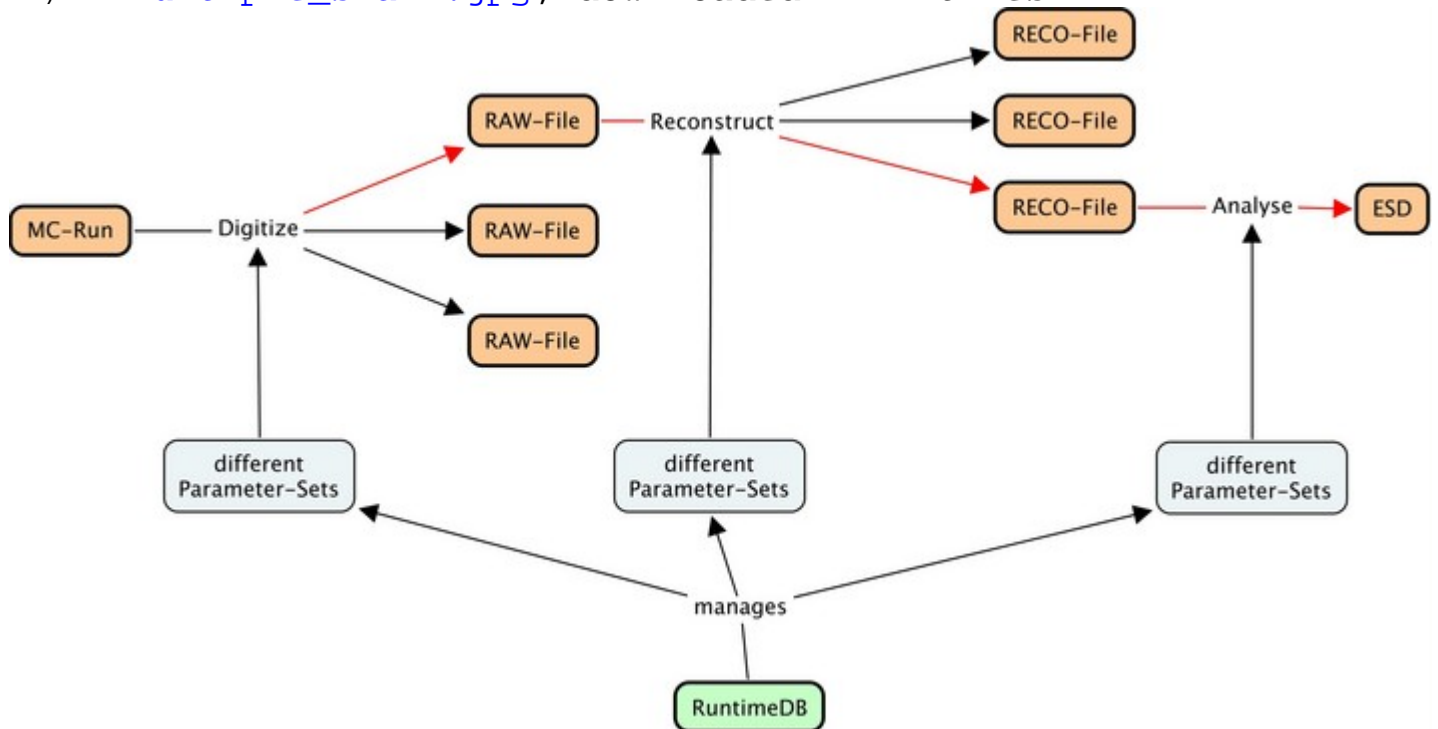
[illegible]

RECO-File

RAW-File

Reconstruct

RECO-File

RECO-File

Analyse

ESD

MC-Run

Digitize

RAW-File

RAW-File

different Parameter-Sets

different Parameter-Sets

different Parameter-Sets

manages

RuntimeDB